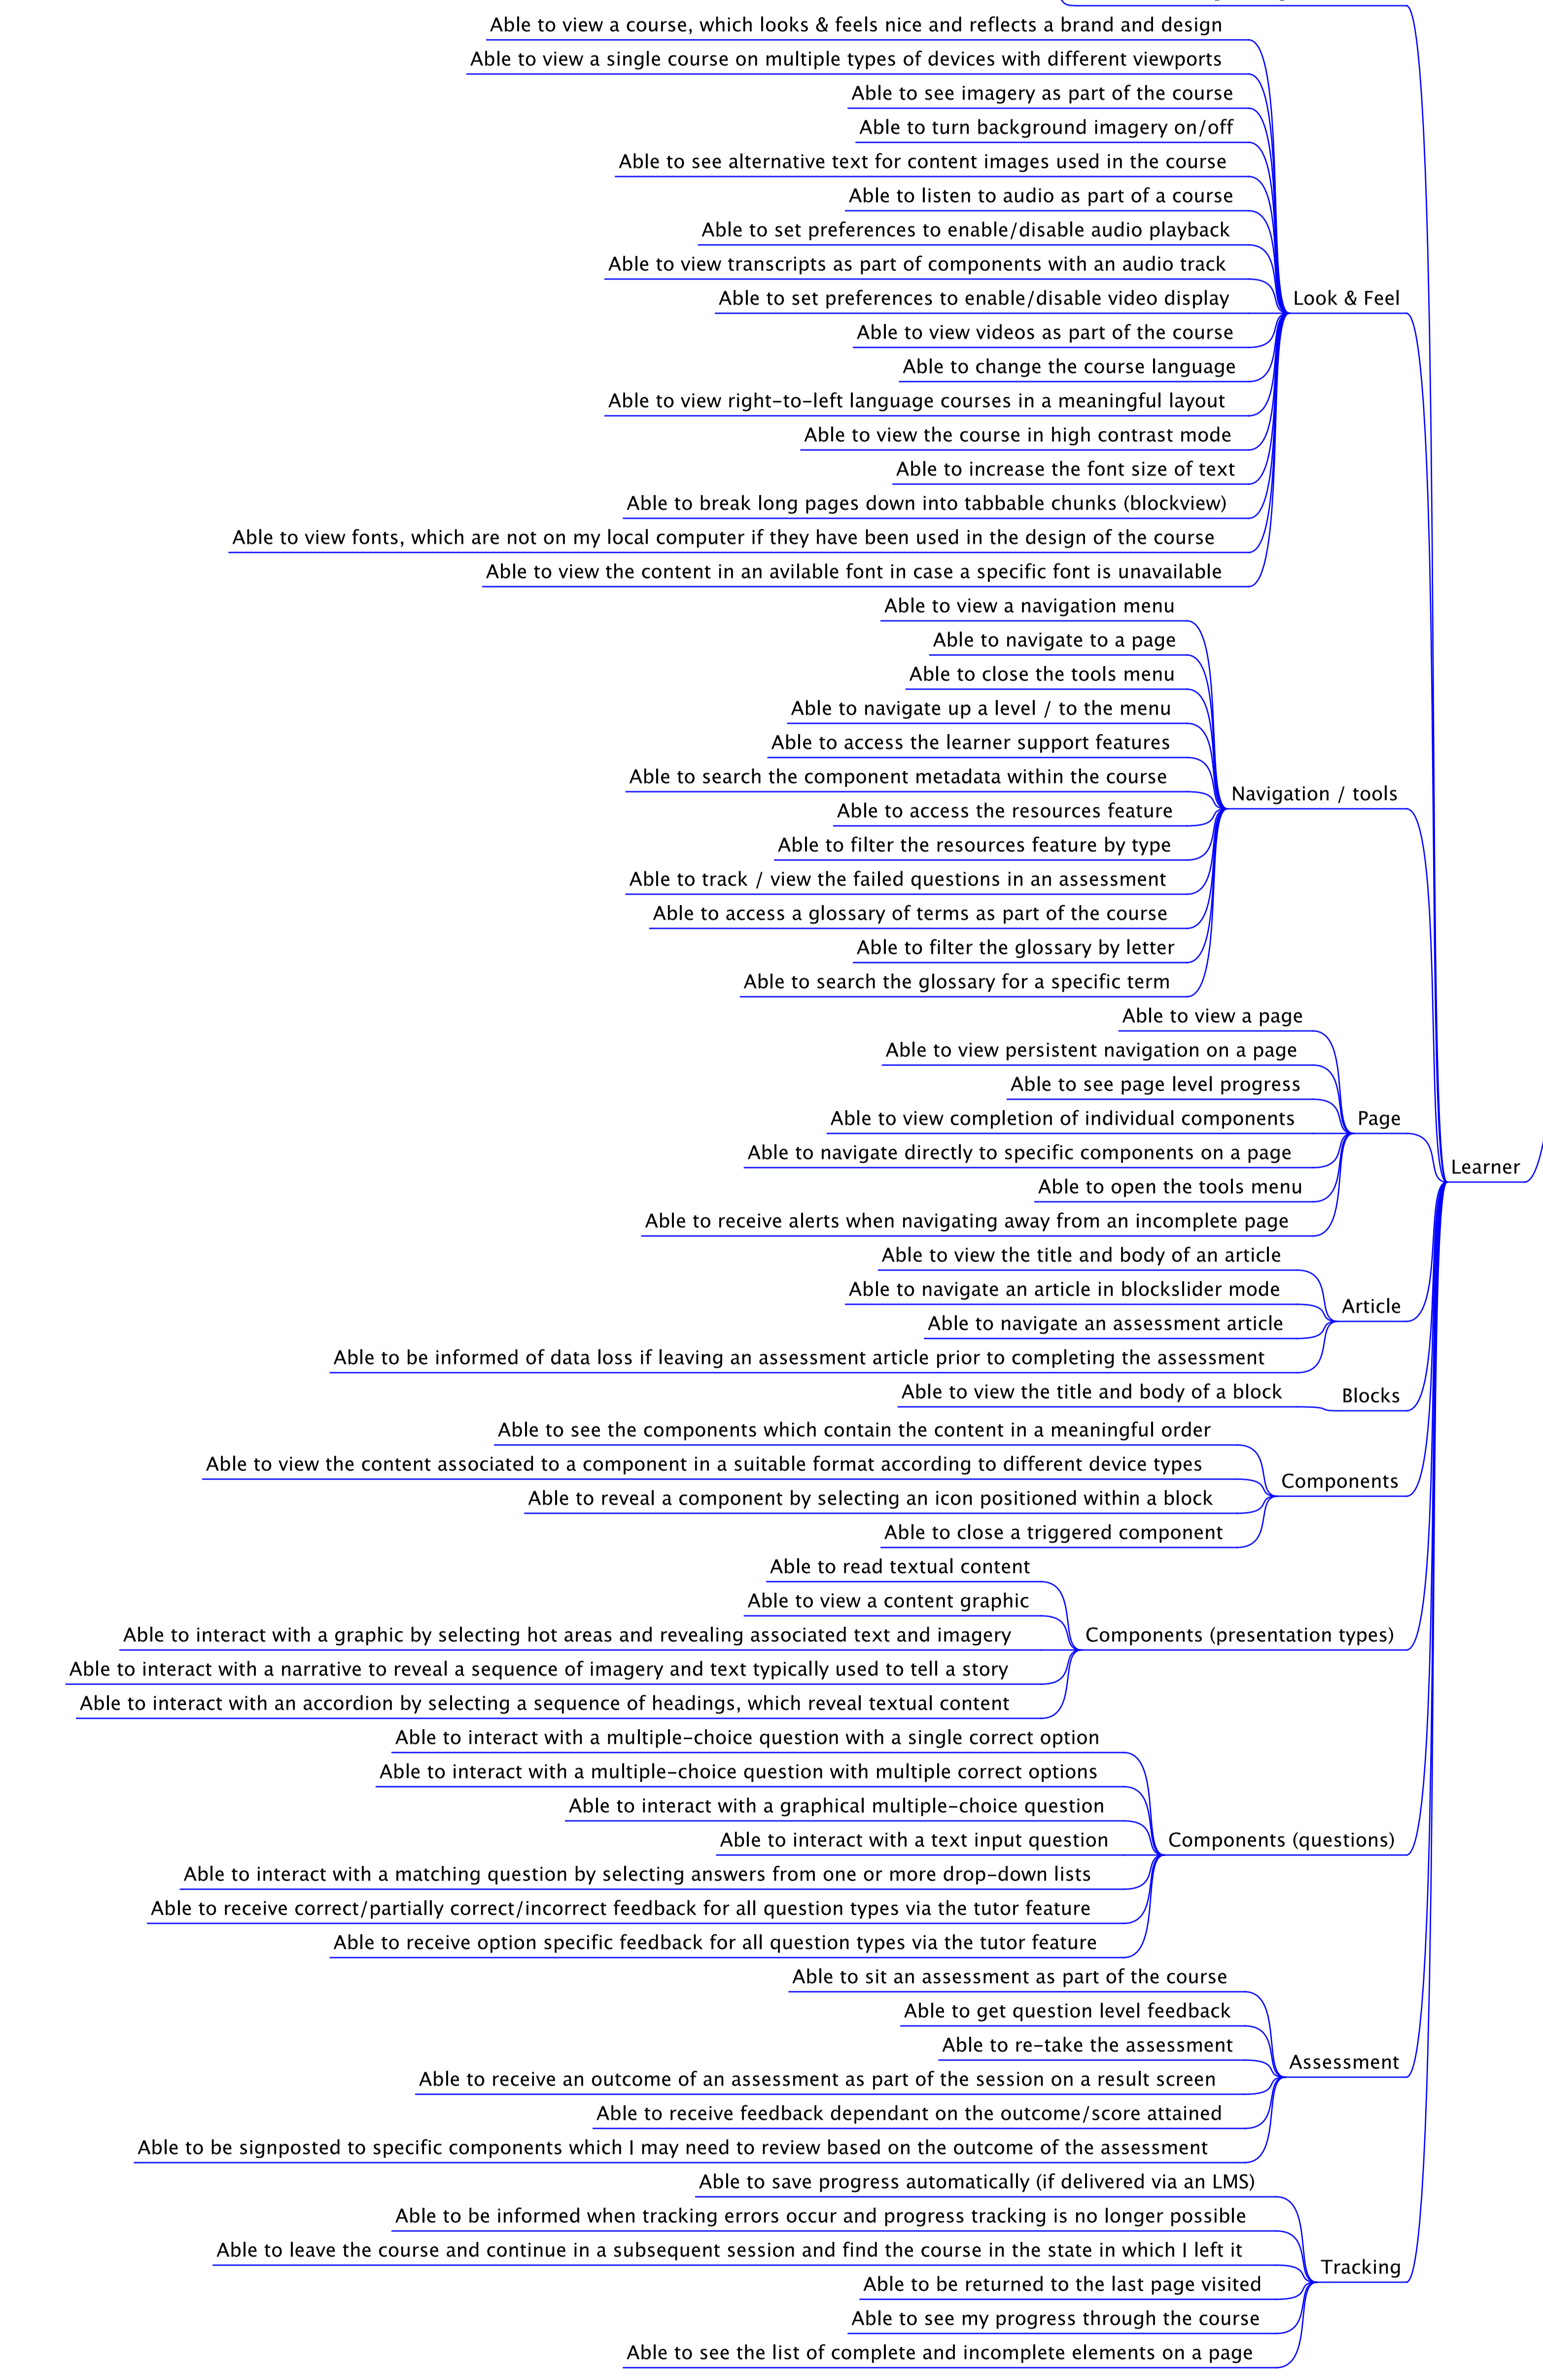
Able to view a course, which looks & feels nice and reflects a brand and design
Able to view a single course on multiple types of devices with different viewports
Able to see imagery as part of the course
Able to turn background imagery on/off
Able to see alternative text for content images used in the course
Able to listen to audio as part of a course
Able to set preferences to enable/disable audio playback
Able to view transcripts as part of components with an audio track
Able to set preferences to enable/disable video display
Able to view videos as part of the course
Able to change the course language
Able to view right-to-left language courses in a meaningful layout
Able to view the course in high contrast mode
Able to increase the font size of text
Able to break long pages down into tabbable chunks (blockview)
Able to view fonts, which are not on my local computer if they have been used in the design of the course
Able to view the content in an avilable font in case a specific font is unavailable
Look & Feel
Able to view a navigation menu
Able to navigate to a page
Able to close the tools menu
Able to navigate up a level / to the menu
Able to access the learner support features
Able to search the component metadata within the course
Able to access the resources feature
Able to filter the resources feature by type
Able to track / view the failed questions in an assessment
Able to access a glossary of terms as part of the course
Able to filter the glossary by letter
Able to search the glossary for a specific term
Navigation / tools
Able to view a page
Able to view persistent navigation on a page
Able to see page level progress
Able to view completion of individual components
Able to navigate directly to specific components on a page
Able to open the tools menu
Able to receive alerts when navigating away from an incomplete page
Page
Learner
Able to view the title and body of an article
Able to navigate an article in blockslider mode
Able to navigate an assessment article
Able to be informed of data loss if leaving an assessment article prior to completing the assessment
Article
Able to view the title and body of a block
Blocks
Able to see the components which contain the content in a meaningful order
Able to view the content associated to a component in a suitable format according to different device types
Able to reveal a component by selecting an icon positioned within a block
Able to close a triggered component
Components
Able to read textual content
Able to view a content graphic
Able to interact with a graphic by selecting hot areas and revealing associated text and imagery
Able to interact with a narrative to reveal a sequence of imagery and text typically used to tell a story
Able to interact with an accordion by selecting a sequence of headings, which reveal textual content
Components (presentation types)
Able to interact with a multiple-choice question with a single correct option
Able to interact with a multiple-choice question with multiple correct options
Able to interact with a graphical multiple-choice question
Able to interact with a text input question
Able to interact with a matching question by selecting answers from one or more drop-down lists
Able to receive correct/partially correct/incorrect feedback for all question types via the tutor feature
Able to receive option specific feedback for all question types via the tutor feature
Components (questions)
Able to sit an assessment as part of the course
Able to get question level feedback
Able to re-take the assessment
Able to receive an outcome of an assessment as part of the session on a result screen
Able to receive feedback dependant on the outcome/score attained
Able to be signposted to specific components which I may need to review based on the outcome of the assessment
Assessment
Able to save progress automatically (if delivered via an LMS)
Able to be informed when tracking errors occur and progress tracking is no longer possible
Able to leave the course and continue in a subsequent session and find the course in the state in which I left it
Able to be returned to the last page visited
Able to see my progress through the course
Able to see the list of complete and incomplete elements on a page
Tracking